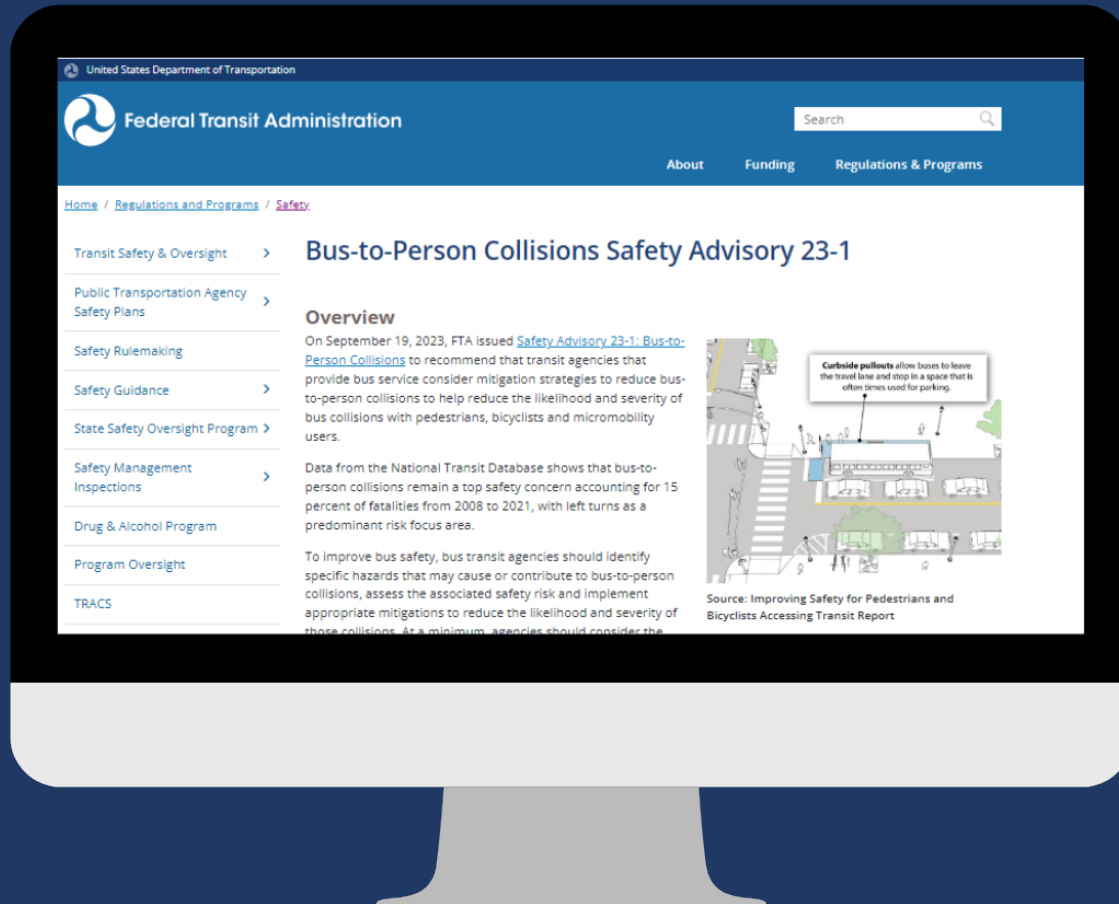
United States Department of Transportation

Federal Transit Administration

Search

About Funding Regulations & Programs

Home / Regulations and Programs / Safety

Transit Safety & Oversight

Public Transportation Agency Safety Plans

Safety Rulemaking

Safety Guidance

State Safety Oversight Program

Safety Management Inspections

Drug & Alcohol Program

Program Oversight

TRACS

Bus-to-Person Collisions Safety Advisory 23-1

Overview

On September 19, 2023, FTA issued Safety Advisory 23-1: Bus-to-Person Collisions to recommend that transit agencies that provide bus service consider mitigation strategies to reduce bus-to-person collisions to help reduce the likelihood and severity of bus collisions with pedestrians, bicyclists and micromobility users.

Data from the National Transit Database shows that bus-to-person collisions remain a top safety concern accounting for 15 percent of fatalities from 2008 to 2021, with left turns as a predominant risk focus area.

To improve bus safety, bus transit agencies should identify specific hazards that may cause or contribute to bus-to-person collisions, assess the associated safety risk and implement appropriate mitigations to reduce the likelihood and severity of those collisions. At a minimum, agencies should consider the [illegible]

Curbside pullouts allow buses to leave the travel lane and stop in a space that is often times used for parking.

Source: Improving Safety for Pedestrians and Bicyclists Accessing Transit Report